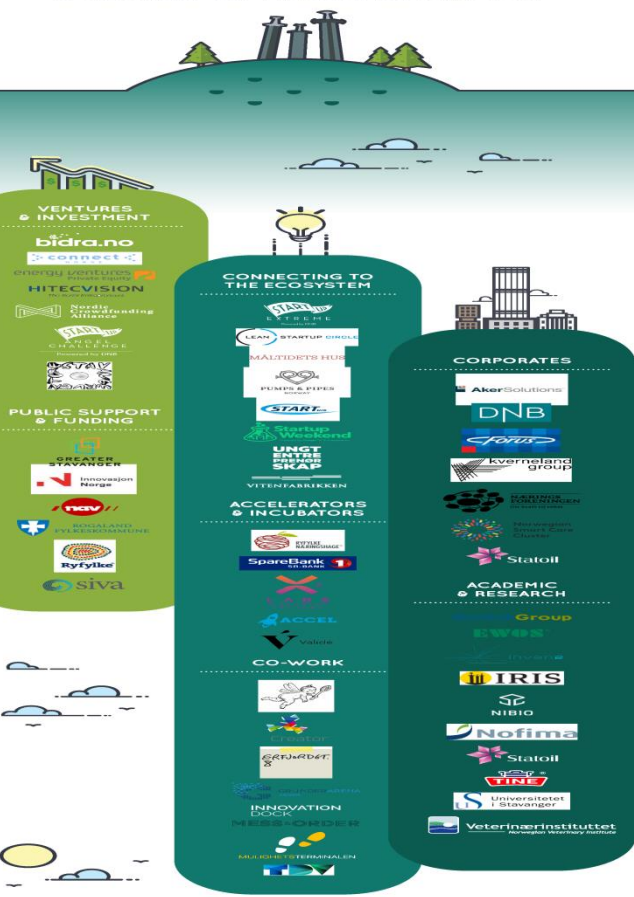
VENTURES & INVESTMENT

bidra.no

connect

energy ventures

HITECVISION

Nordic Crowdfunding Alliance

START ANGEL CHALLENGE

Powered by DNB

PUBLIC SUPPORT & FUNDING

GREATER STAVANGER

Innovasjon Norge

nav

ROGALAND FYLKESKOMMUNE

Ryfylke

siva

CONNECTING TO THE ECOSYSTEM

START EXTREME

LEAN STARTUP CIRCLE

MALTIDETS HUS

PUMPS & PIPES

START

Startup Weekend

UNGT ENTREPRENØRSKAP

VITENFABRIKKEN

ACCELERATORS & INCUBATORS

RYFYLKE NÆRINGSHAGE

SpareBank 1 SR-BANK

ACCEL

Validé

CO-WORK

Creator

INNOVATION DOCK

MESS-ORDER

MULIGHETSTERMINALEN

CORPORATES

AkerSolutions

DNB

Forus

kverneland group

NÆRINGSFORENINGEN

Norwegian Smart Care Cluster

Statoil

ACADEMIC & RESEARCH

Group

EWOS

IRIS

NIBIO

Nofima

Statoil

TINE

Universitetet i Stavanger

Veterinærinstituttet
Norwegian Veterinary Institute